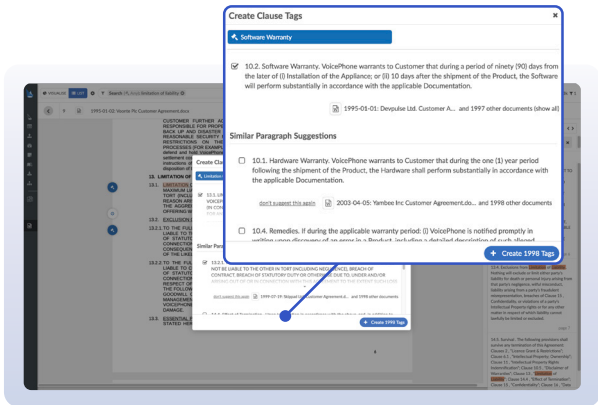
Create Clause Tags

×

Software Warranty

10.2. Software Warranty. VoicePhone warrants to Customer that during a period of ninety (90) days from the later of (i) Installation of the Appliance; or (ii) 10 days after the shipment of the Product, the Software will perform substantially in accordance with the applicable Documentation.

1995-01-01: Devpulse Ltd. Customer A... and 1997 other documents (show all)

Similar Paragraph Suggestions

10.1. Hardware Warranty. VoicePhone warrants to Customer that during the one (1) year period following the shipment of the Product, the Hardware shall perform substantially in accordance with the applicable Documentation.

don't suggest this again

2003-04-05: Yambee Inc Customer Agreement.do... and 1998 other documents

10.4. Remedies. If during the applicable warranty period: (i) VoicePhone is notified promptly in writing upon discovery of an error in a Product, including a detailed description of such alleged

Create 1998 Tags

1995-01-02: Voxelle Plc Customer Agreement.docx

CUSTOMER FURTHER AC RESPONSIBLE FOR PROVI BACK UP AND DISASTER REASONABLE SECURITY RESTRICTIONS ON THE PROCEDURES FOR EXAMPLE

13. LIMITATION OF

Create Cl

Similar Par

NOT BE LIABLE TO THE OTHER IN TORT (INCLUDING NEGLIGENCE), BREACH OF CONTRACT, BREACH OF STATUTORY DUTY OR OTHERWISE DUE TO UNDER AND/OR

don't suggest this again

1999-07-19: Skipad Customer Agreement.d... and 1998 other documents

Create 1998 Tags